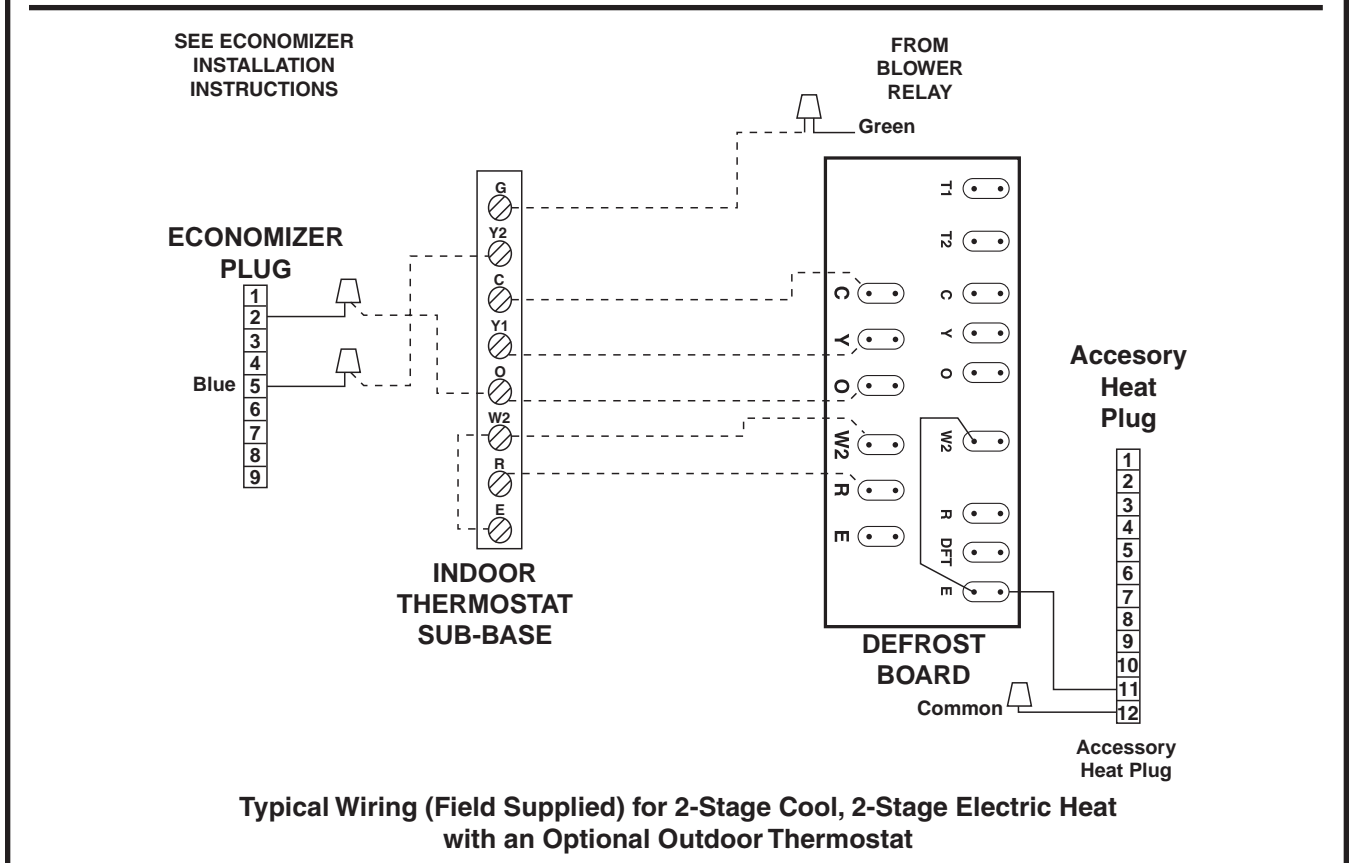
SEE ECONOMIZER INSTALLATION INSTRUCTIONS

FROM BLOWER RELAY

Green

ECONOMIZER PLUG

1
2
3
4
Blue 5
6
7
8
9

G
Y2
C
Y1
O
W2
R
E

INDOOR THERMOSTAT SUB-BASE

T1
T2
C
Y
O
W2
R
DFT
E

C
Y
O
W2
R
E

DEFROST BOARD

Accesory Heat Plug

1
2
3
4
5
6
7
8
9
10
11
12

Common

Accessory Heat Plug

Typical Wiring (Field Supplied) for 2-Stage Cool, 2-Stage Electric Heat with an Optional Outdoor Thermostat